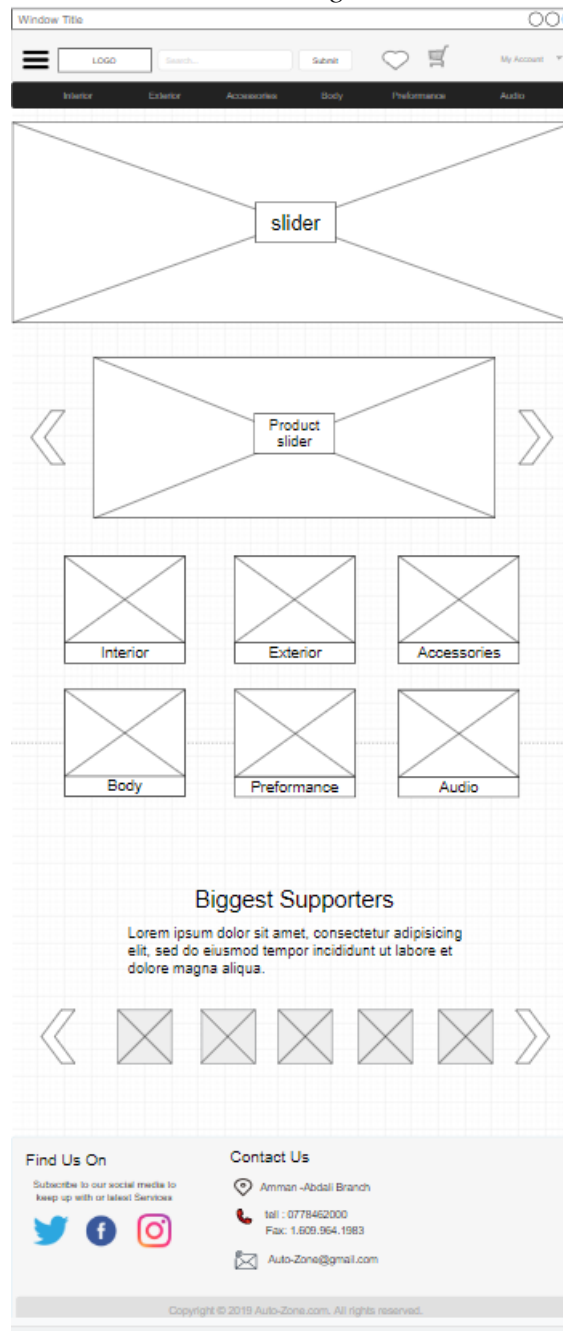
Window Title

LOGO Search... Submit My Account

Interior Exterior Accessories Body Preformance Audio

slider

Product slider

Interior
Exterior
Accessories
Body
Preformance
Audio

Biggest Supporters

Lorem ipsum dolor sit amet, consectetur adipisicing elit, sed do eiusmod tempor incididunt ut labore et dolore magna aliqua.

Find Us On

Subscribe to our social media to keep up with or latest Services

Contact Us

Amman -Abdali Branch

tell : 0778462000
Fax: 1.609.964.1983

Auto-Zone@gmail.com

Copyright © 2019 Auto-Zone.com. All rights reserved.